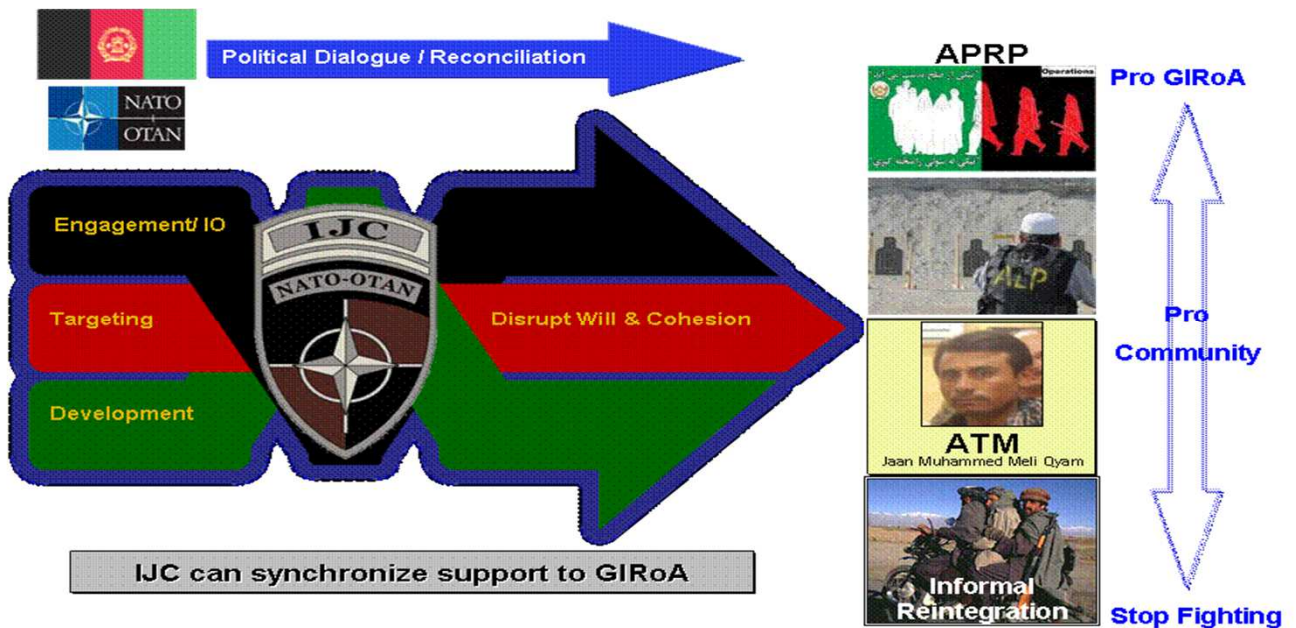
NATO
OTAN

Political Dialogue / Reconciliation

Engagement/ IO

Targeting

Development

IJC
NATO-OTAN

Disrupt Will & Cohesion

IJC can synchronize support to GIRoA

APRP
Operations
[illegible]

ALP

ATM
Jaan Muhammed Meli Qyam

Informal Reintegration

Pro GIRoA

Pro Community

Stop Fighting